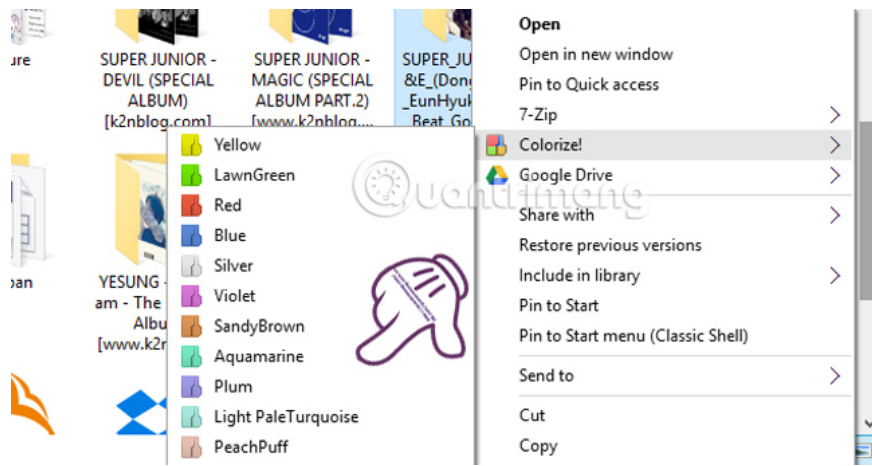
ure

SUPER JUNIOR - DEVIL (SPECIAL ALBUM) [k2nblog.com]

SUPER JUNIOR - MAGIC (SPECIAL ALBUM PART.2) [www.k2nblog....

SUPER_JU &E_(Dong _EunHyuk Beat_Go

pan

YESUNG - am - The Albu [www.k2r

Yellow
LawnGreen
Red
Blue
Silver
Violet
SandyBrown
Aquamarine
Plum
Light PaleTurquoise
PeachPuff

Open
Open in new window
Pin to Quick access
7-Zip
Colorize!
Google Drive
Share with
Restore previous versions
Include in library
Pin to Start
Pin to Start menu (Classic Shell)
Send to
Cut
Copy

Quantrimang